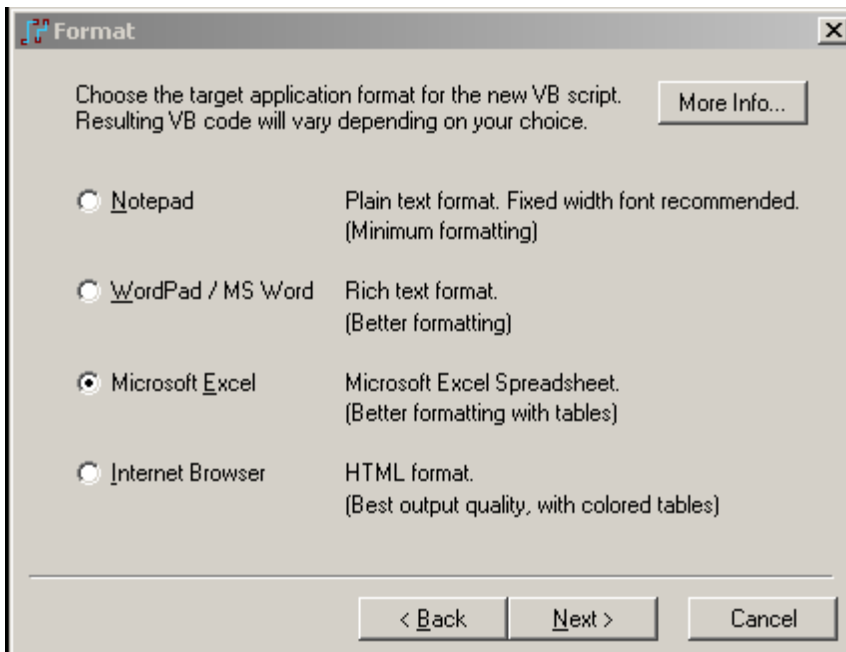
Format

Choose the target application format for the new VB script. Resulting VB code will vary depending on your choice.

More Info...

Notepad
Plain text format. Fixed width font recommended. (Minimum formatting)

WordPad / MS Word
Rich text format. (Better formatting)

Microsoft Excel
Microsoft Excel Spreadsheet. (Better formatting with tables)

Internet Browser
HTML format. (Best output quality, with colored tables)

< Back
Next >
Cancel